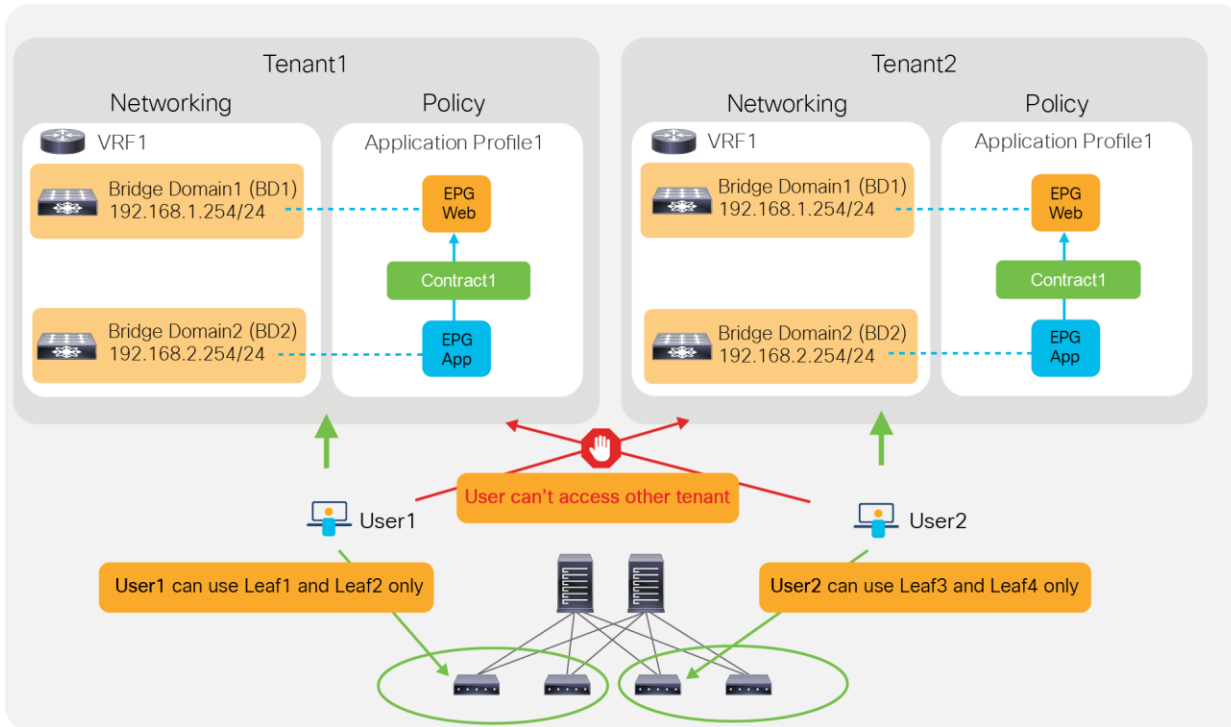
Tenant1

Networking

Policy

VRF1

Application Profile1

Bridge Domain1 (BD1)
192.168.1.254/24

EPG
Web

Contract1

Bridge Domain2 (BD2)
192.168.2.254/24

EPG
App

Tenant2

Networking

Policy

VRF1

Application Profile1

Bridge Domain1 (BD1)
192.168.1.254/24

EPG
Web

Contract1

Bridge Domain2 (BD2)
192.168.2.254/24

EPG
App

User can't access other tenant

User1

User2

User1 can use Leaf1 and Leaf2 only

User2 can use Leaf3 and Leaf4 only